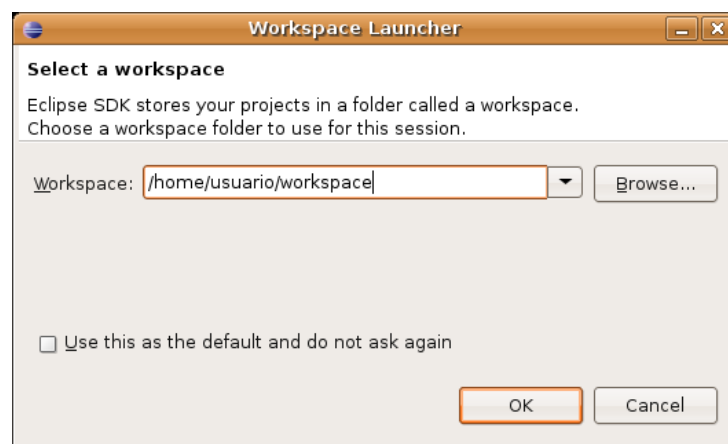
Workspace Launcher

Select a workspace

Eclipse SDK stores your projects in a folder called a workspace.
Choose a workspace folder to use for this session.

Workspace: /home/usuario/workspace

Browse...

Use this as the default and do not ask again

OK

Cancel